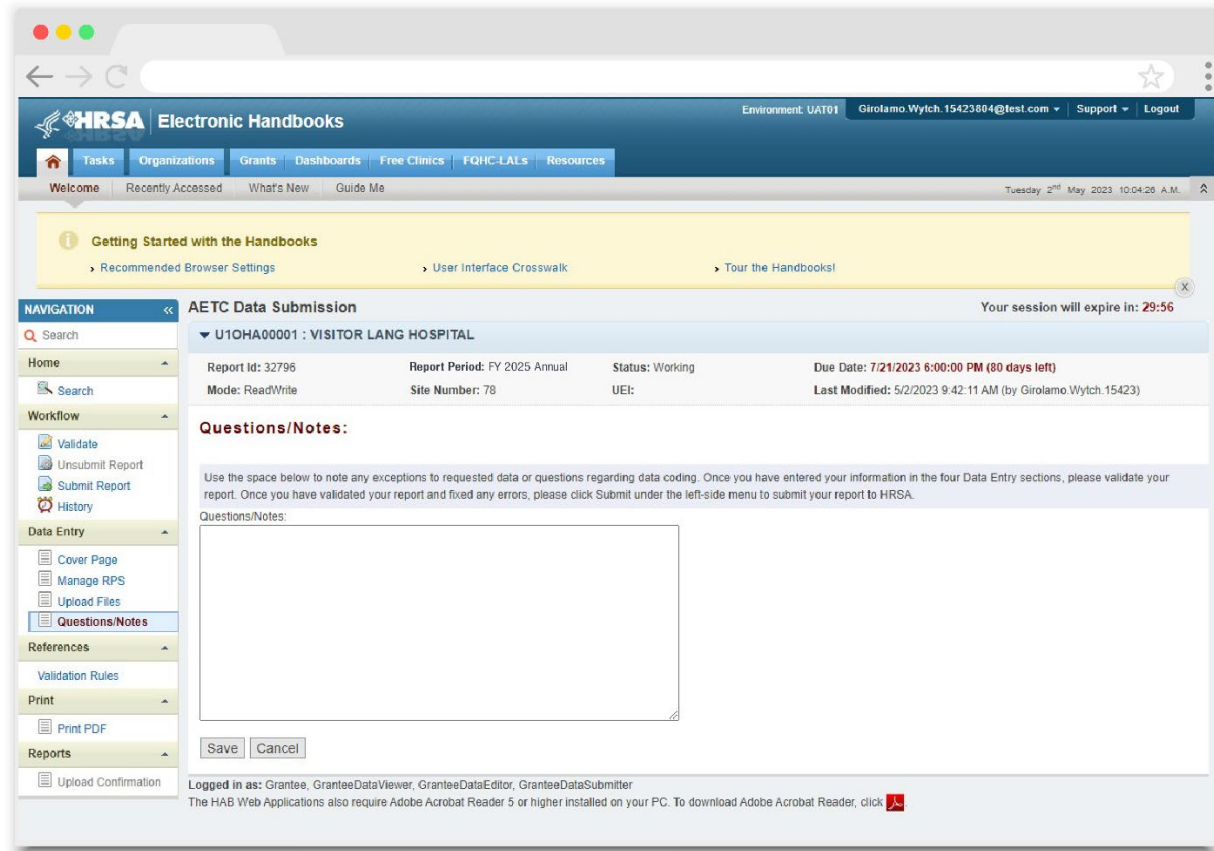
HRSA | Electronic Handbooks

Environment: UAT01 | Girolamo.Wytch.15423804@test.com | Support | Logout

Tasks | Organizations | Grants | Dashboards | Free Clinics | FQHC-LALs | Resources

Welcome | Recently Accessed | What's New | Guide Me

Tuesday 2$^{nd}$ May 2023 10:04:26 A.M.

Getting Started with the Handbooks

› Recommended Browser Settings
› User Interface Crosswalk
› Tour the Handbooks!

NAVIGATION

Search

Home
Search

Workflow
Validate
Unsubmit Report
Submit Report
History

Data Entry
Cover Page
Manage RPS
Upload Files
Questions/Notes

References
Validation Rules

Print
Print PDF

Reports
Upload Confirmation

AETC Data Submission

Your session will expire in: 29:56

▼ U1OHA00001 : VISITOR LANG HOSPITAL

Report Id: 32796
Report Period: FY 2025 Annual
Status: Working
Due Date: 7/21/2023 6:00:00 PM (80 days left)
Mode: ReadWrite
Site Number: 78
UEI:
Last Modified: 5/2/2023 9:42:11 AM (by Girolamo.Wytch.15423)

Questions/Notes:

Use the space below to note any exceptions to requested data or questions regarding data coding. Once you have entered your information in the four Data Entry sections, please validate your report. Once you have validated your report and fixed any errors, please click Submit under the left-side menu to submit your report to HRSA.

Questions/Notes:

Save | Cancel

Logged in as: Grantee, GranteeDataViewer, GranteeDataEditor, GranteeDataSubmitter
The HAB Web Applications also require Adobe Acrobat Reader 5 or higher installed on your PC. To download Adobe Acrobat Reader, click